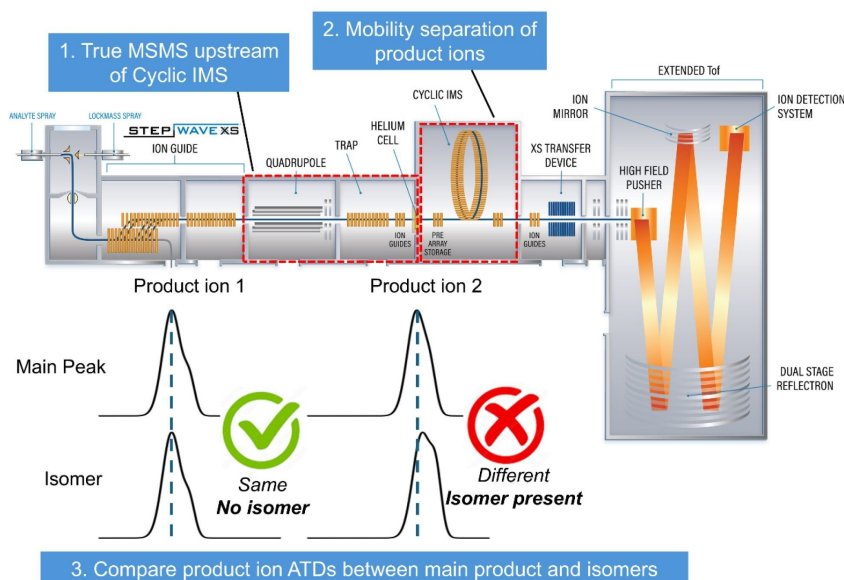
1. True MSMS upstream of Cyclic IMS

2. Mobility separation of product ions

EXTENDED Tof

ANALYTE SPRAY

LOCKMASS SPRAY

STEPWAVE XS

ION GUIDE

QUADRUPOLE

TRAP

HELIUM CELL

CYCLIC IMS

XS TRANSFER DEVICE

ION MIRROR

ION DETECTION SYSTEM

HIGH FIELD PUSHER

ION GUIDES

PRE ARRAY STORAGE

ION GUIDES

DUAL STAGE REFLECTRON

Product ion 1

Product ion 2

Main Peak

Isomer

Same
No isomer

Different
Isomer present

3. Compare product ion ATDs between main product and isomers